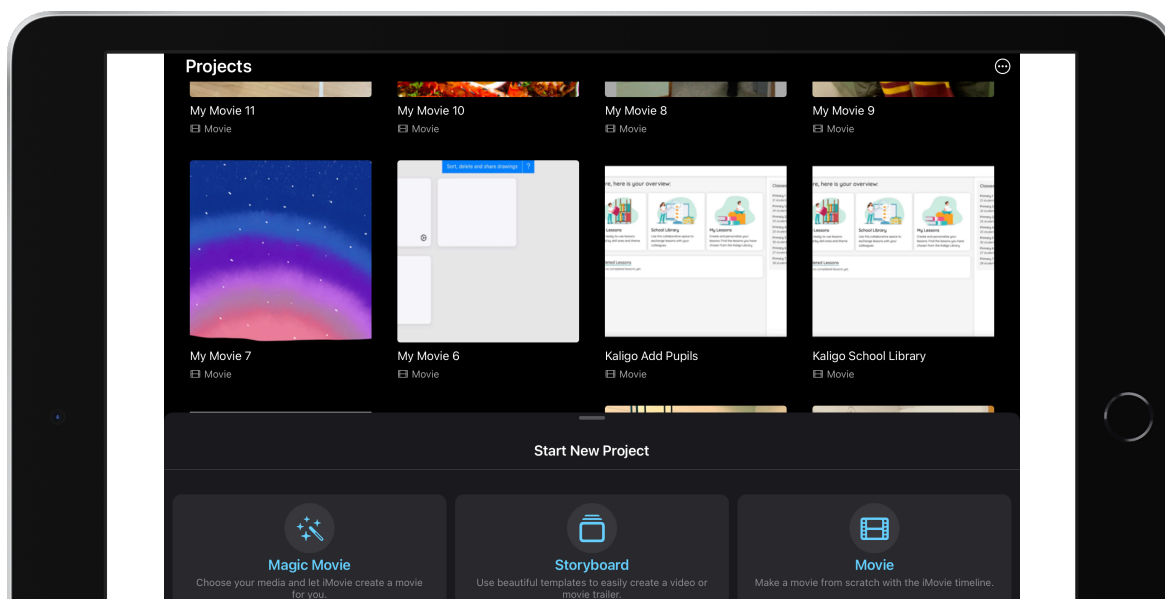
Projects

My Movie 11
Movie

My Movie 10
Movie

My Movie 8
Movie

My Movie 9
Movie

Sort, delete and share drawings ?

re, here is your overview:
Closed
Lessons
School Library
My Lessons
lated Lessons

re, here is your overview:
Closed
Lessons
School Library
My Lessons
lated Lessons

My Movie 7
Movie

My Movie 6
Movie

Kaligo Add Pupils
Movie

Kaligo School Library
Movie

Start New Project

Magic Movie
Choose your media and let iMovie create a movie for you.

Storyboard
Use beautiful templates to easily create a video or movie trailer.

Movie
Make a movie from scratch with the iMovie timeline.